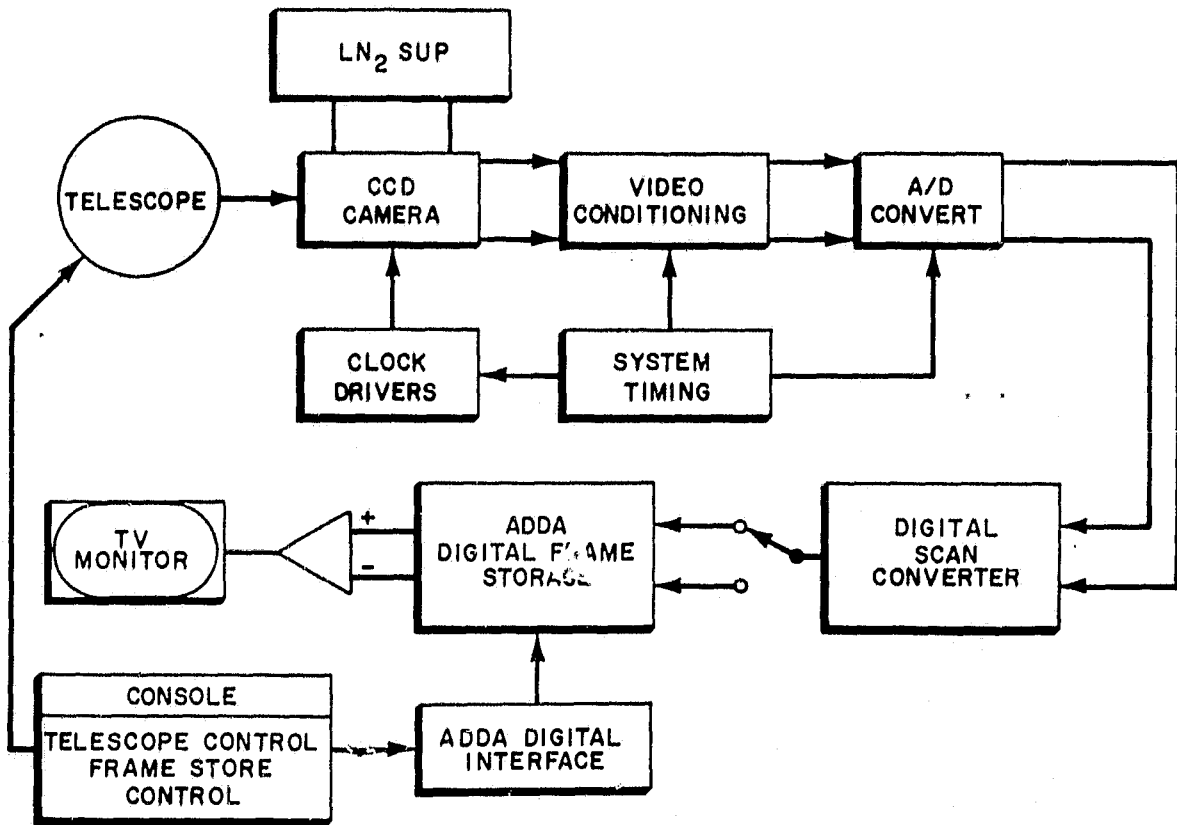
$LN_2$ SUP

TELESCOPE

CCD CAMERA

VIDEO CONDITIONING

A/D CONVERT

CLOCK DRIVERS

SYSTEM TIMING

TV MONITOR

+

–

ADDA DIGITAL FRAME STORAGE

DIGITAL SCAN CONVERTER

CONSOLE

TELESCOPE CONTROL FRAME STORE CONTROL

ADDA DIGITAL INTERFACE